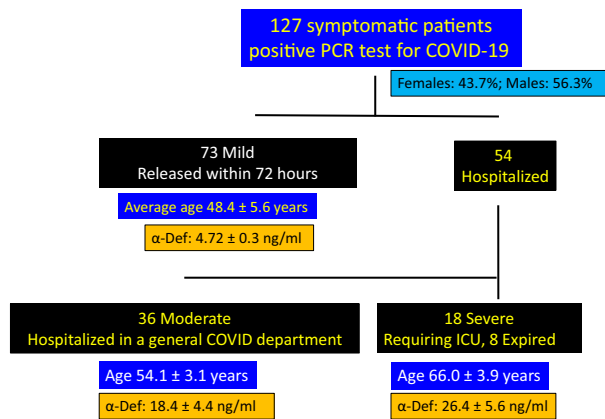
127 symptomatic patients
positive PCR test for COVID-19

Females: 43.7%; Males: 56.3%

73 Mild
Released within 72 hours

Average age 48.4 ± 5.6 years

α-Def: 4.72 ± 0.3 ng/ml

54
Hospitalized

36 Moderate
Hospitalized in a general COVID department

Age 54.1 ± 3.1 years

α-Def: 18.4 ± 4.4 ng/ml

18 Severe
Requiring ICU, 8 Expired

Age 66.0 ± 3.9 years

α-Def: 26.4 ± 5.6 ng/ml